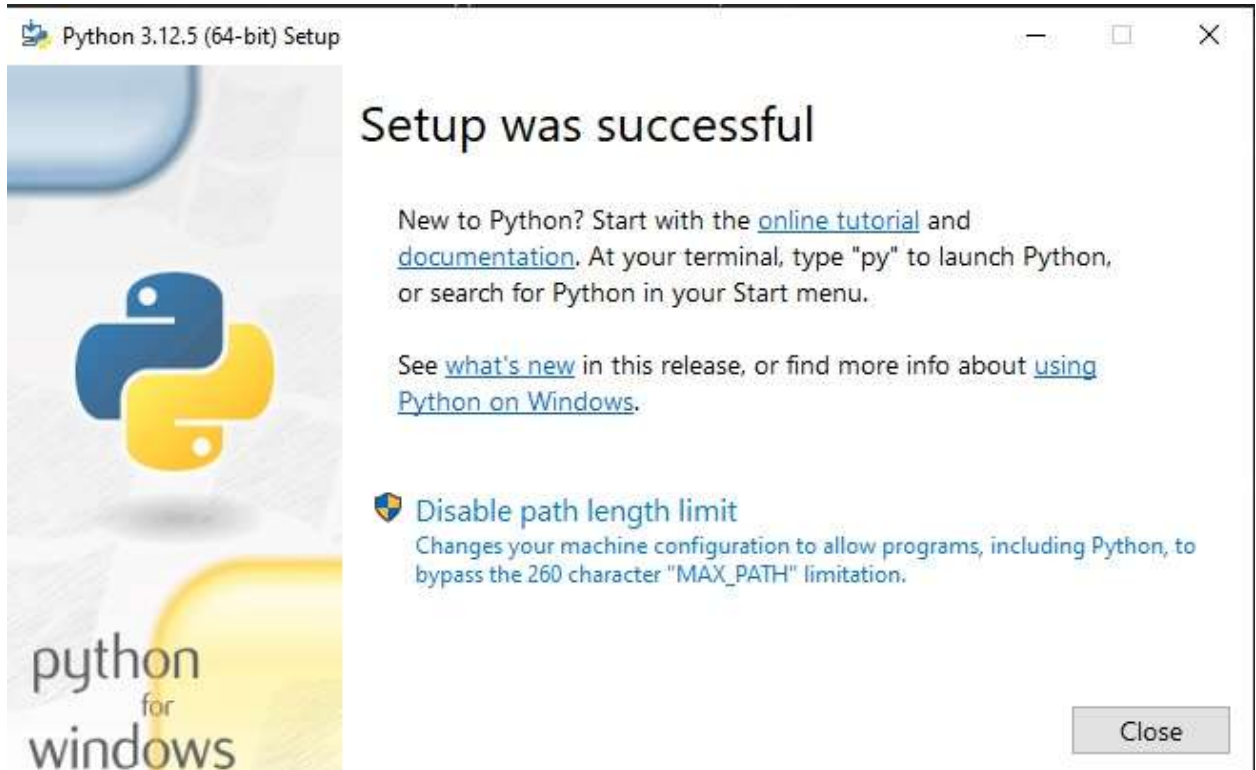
Python 3.12.5 (64-bit) Setup

Setup was successful

New to Python? Start with the online tutorial and documentation. At your terminal, type "py" to launch Python, or search for Python in your Start menu.

See what's new in this release, or find more info about using Python on Windows.

Disable path length limit
Changes your machine configuration to allow programs, including Python, to bypass the 260 character "MAX_PATH" limitation.

python
for
windows

Close